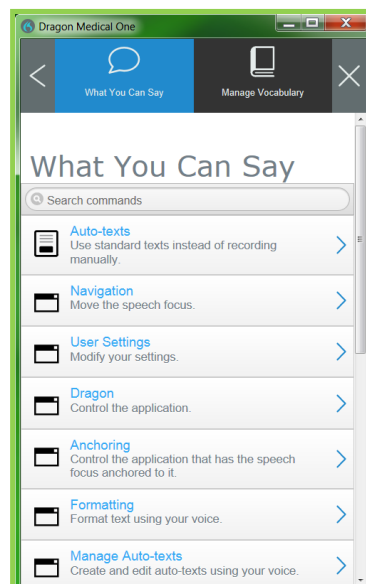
Dragon Medical One

What You Can Say

Manage Vocabulary

What You Can Say

Search commands

Auto-texts
Use standard texts instead of recording manually.

Navigation
Move the speech focus.

User Settings
Modify your settings.

Dragon
Control the application.

Anchoring
Control the application that has the speech focus anchored to it.

Formatting
Format text using your voice.

Manage Auto-texts
Create and edit auto-texts using your voice.